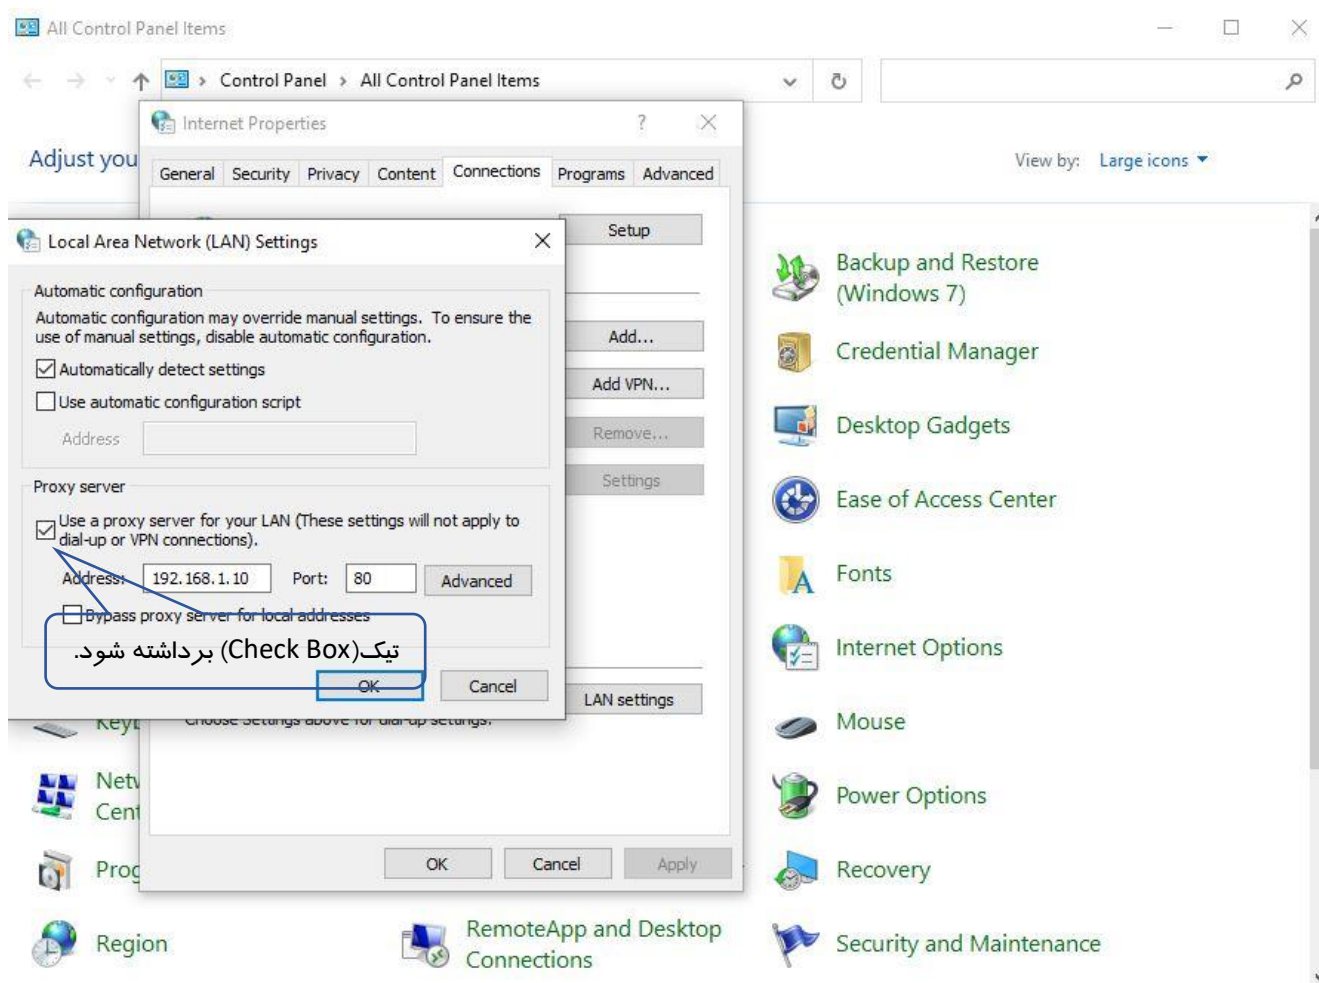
All Control Panel Items

Control Panel > All Control Panel Items

Adjust you

View by: Large icons

Internet Properties

General | Security | Privacy | Content | Connections | Programs | Advanced

Setup

Add...

Add VPN...

Remove...

Settings

LAN settings

Choose Settings above for dial-up settings.

OK | Cancel | Apply

Local Area Network (LAN) Settings

Automatic configuration

Automatic configuration may override manual settings. To ensure the use of manual settings, disable automatic configuration.

Automatically detect settings

Use automatic configuration script

Address

Proxy server

Use a proxy server for your LAN (These settings will not apply to dial-up or VPN connections).

Address: 192.168.1.10 Port: 80 Advanced

Bypass proxy server for local addresses

تیک(Check Box) برداشته شود.

OK | Cancel

Backup and Restore (Windows 7)

Credential Manager

Desktop Gadgets

Ease of Access Center

Fonts

Internet Options

Mouse

Power Options

Recovery

Security and Maintenance

Keyb

Netw Cent

Prog

Region

RemoteApp and Desktop Connections